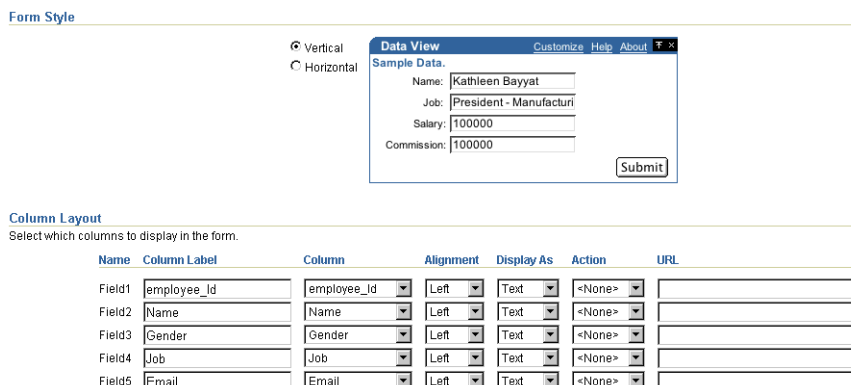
Form Style

Vertical
Horizontal

Data View Customize Help About

Sample Data.

Name: Kathleen Bayyat
Job: President - Manufacturi
Salary: 100000
Commission: 100000

Submit

Column Layout

Select which columns to display in the form.

| Name | Column Label | Column | Alignment | Display As | Action | URL |
|---|---|---|---|---|---|---|
| Field1 | employee_Id | employee_Id | Left | Text | <None> | |
| Field2 | Name | Name | Left | Text | <None> | |
| Field3 | Gender | Gender | Left | Text | <None> | |
| Field4 | Job | Job | Left | Text | <None> | |
| Field5 | Email | Email | Left | Text | <None> | |